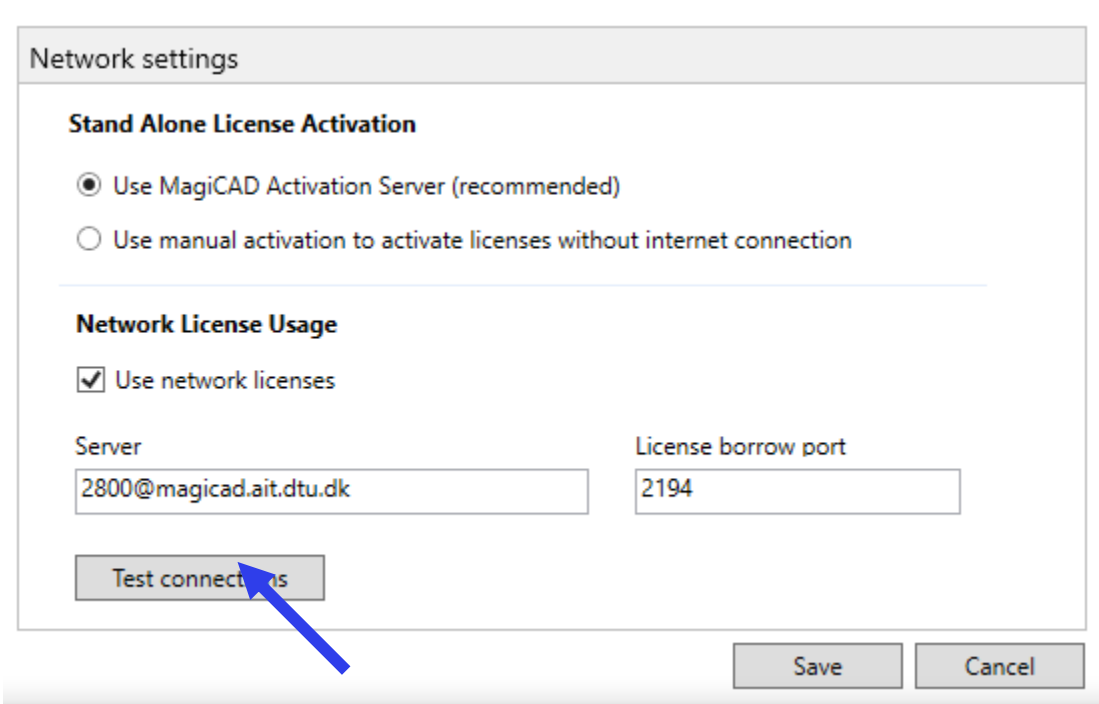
Network settings

Stand Alone License Activation

Use MagiCAD Activation Server (recommended)

Use manual activation to activate licenses without internet connection

Network License Usage

Use network licenses

Server

2800@magicad.ait.dtu.dk

License borrow port

2194

Test connect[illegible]s

Save

Cancel